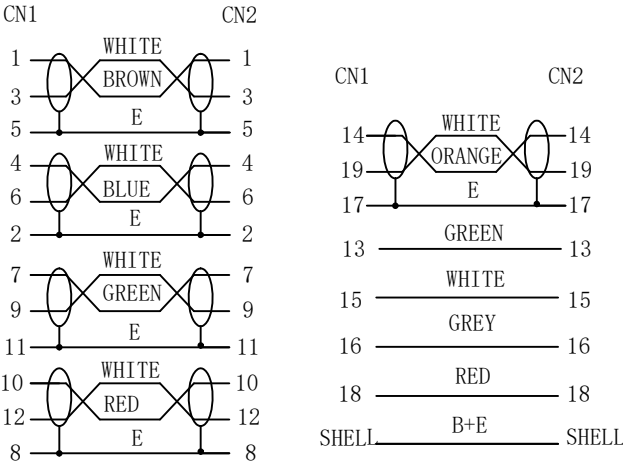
CN1 CN2

1 WHITE 1
3 BROWN 3
5 E 5

4 WHITE 4
6 BLUE 6
2 E 2

7 WHITE 7
9 GREEN 9
11 E 11

10 WHITE 10
12 RED 12
8 E 8

CN1 CN2

14 WHITE 14
19 ORANGE 19
17 E 17

13 GREEN 13

15 WHITE 15

16 GREY 16

18 RED 18

SHELL B+E SHELL